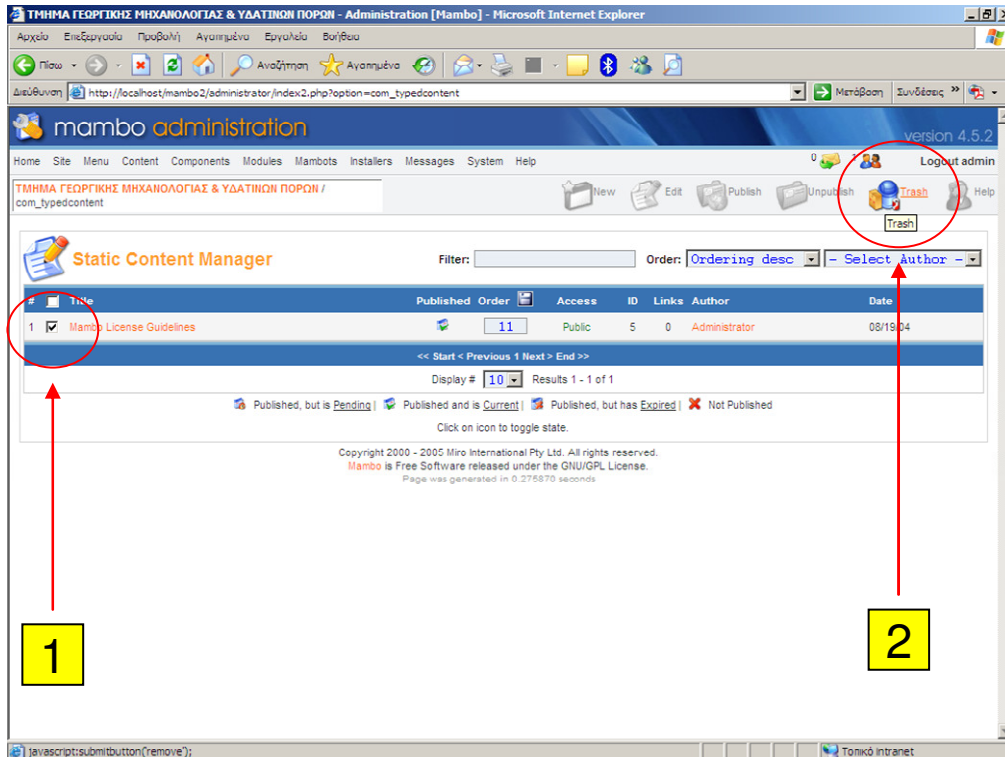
ΤΜΗΜΑ ΓΕΩΡΓΙΚΗΣ ΜΗΧΑΝΟΛΟΓΙΑΣ & ΥΔΑΤΙΝΩΝ ΠΟΡΩΝ - Administration [Mambo] - Microsoft Internet Explorer

Αρχείο Επεξεργασία Προβολή Αγαπημένα Εργαλεία Βοήθεια

Πίσω Αναζήτηση Αγαπημένα

Διεύθυνση http://localhost/mambo2/administrator/index2.php?option=com_typedcontent Μετάβαση Συνδέσεις »

mambo administration

version 4.5.2

Home Site Menu Content Components Modules Mambots Installers Messages System Help 0 1 Logout admin

ΤΜΗΜΑ ΓΕΩΡΓΙΚΗΣ ΜΗΧΑΝΟΛΟΓΙΑΣ & ΥΔΑΤΙΝΩΝ ΠΟΡΩΝ / com_typedcontent

New Edit Publish Unpublish Trash Help

Trash

Static Content Manager

Filter: Order: Ordering desc - Select Author -

| # | | Title | Published | Order | Access | ID | Links | Author | Date |
|---|---|---|---|---|---|---|---|---|---|
| 1 | ☑ | Mambo License Guidelines | | 11 | Public | 5 | 0 | Administrator | 08/19/04 |

<< Start < Previous 1 Next > End >>

Display # 10 Results 1 - 1 of 1

Published, but is Pending | Published and is Current | Published, but has Expired | Not Published

Click on icon to toggle state.

Copyright 2000 - 2005 Miro International Pty Ltd. All rights reserved.
Mambo is Free Software released under the GNU/GPL License.
Page was generated in 0.275870 seconds

1

2

javascript:submitbutton('remove');

Τοπικό intranet